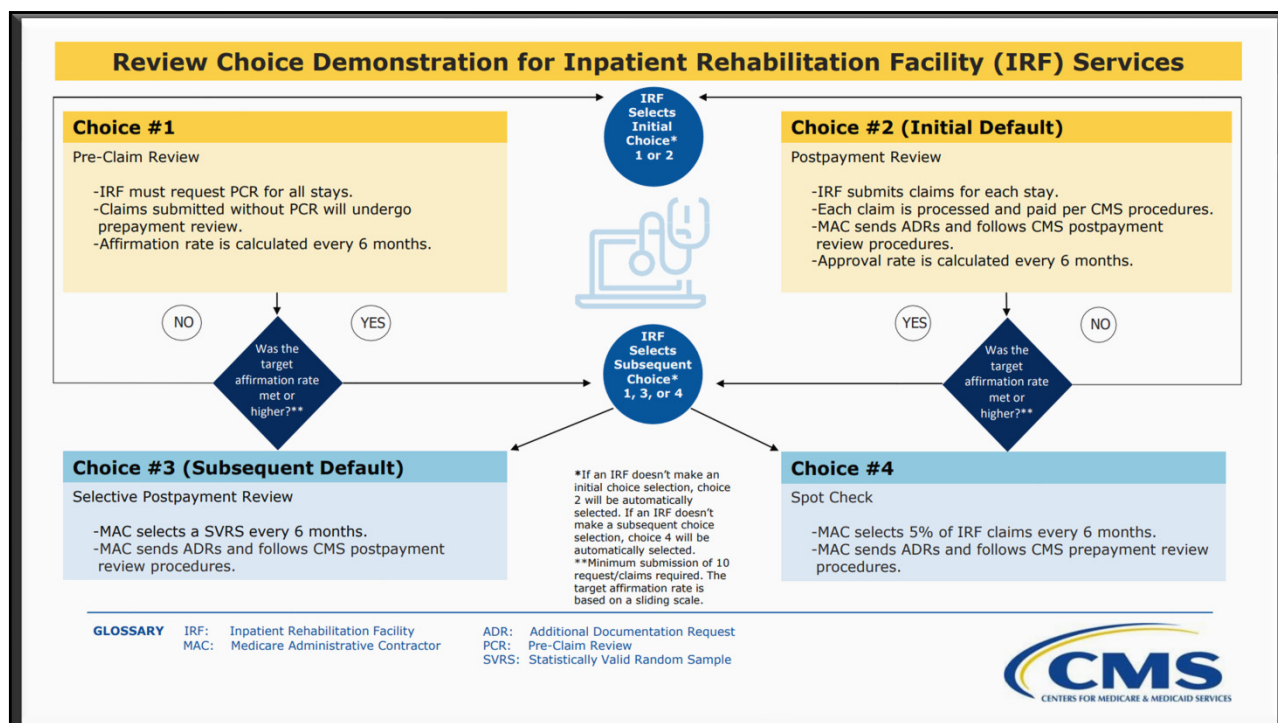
Review Choice Demonstration for Inpatient Rehabilitation Facility (IRF) Services

IRF Selects Initial Choice* 1 or 2

Choice #1

Pre-Claim Review

-IRF must request PCR for all stays.
-Claims submitted without PCR will undergo prepayment review.
-Affirmation rate is calculated every 6 months.

Choice #2 (Initial Default)

Postpayment Review

-IRF submits claims for each stay.
-Each claim is processed and paid per CMS procedures.
-MAC sends ADRs and follows CMS postpayment review procedures.
-Approval rate is calculated every 6 months.

NO

YES

Was the target affirmation rate met or higher?**

IRF Selects Subsequent Choice* 1, 3, or 4

YES

NO

Was the target affirmation rate met or higher?**

Choice #3 (Subsequent Default)

Selective Postpayment Review

-MAC selects a SVRS every 6 months.
-MAC sends ADRs and follows CMS postpayment review procedures.

*If an IRF doesn't make an initial choice selection, choice 2 will be automatically selected. If an IRF doesn't make a subsequent choice selection, choice 4 will be automatically selected.
**Minimum submission of 10 request/claims required. The target affirmation rate is based on a sliding scale.

Choice #4

Spot Check

-MAC selects 5% of IRF claims every 6 months.
-MAC sends ADRs and follows CMS prepayment review procedures.

GLOSSARY IRF: Inpatient Rehabilitation Facility
MAC: Medicare Administrative Contractor
ADR: Additional Documentation Request
PCR: Pre-Claim Review
SVRS: Statistically Valid Random Sample

CMS
CENTERS FOR MEDICARE & MEDICAID SERVICES